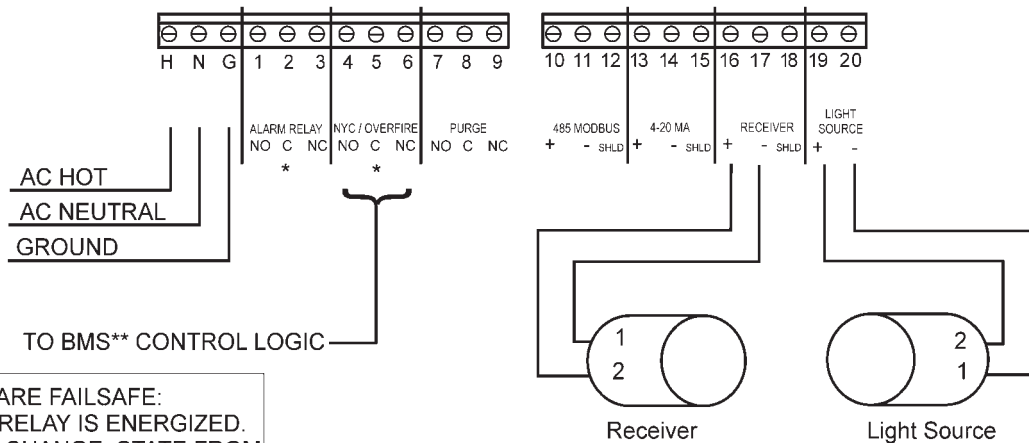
H N G 1 2 3 4 5 6 7 8 9

ALARM RELAY
NO C NC
*

NYC / OVERFIRE
NO C NC
*

PURGE
NO C NC

10 11 12 13 14 15 16 17 18 19 20

485 MODBUS
+ - SHLD

4-20 MA
+ - SHLD

RECEIVER
+ - SHLD

LIGHT SOURCE
+ -

AC HOT
AC NEUTRAL
GROUND

TO BMS** CONTROL LOGIC

1
2

2
1

Receiver

Light Source

ARE FAILSAFE:
RELAY IS ENERGIZED.
CHANGE STATE FROM